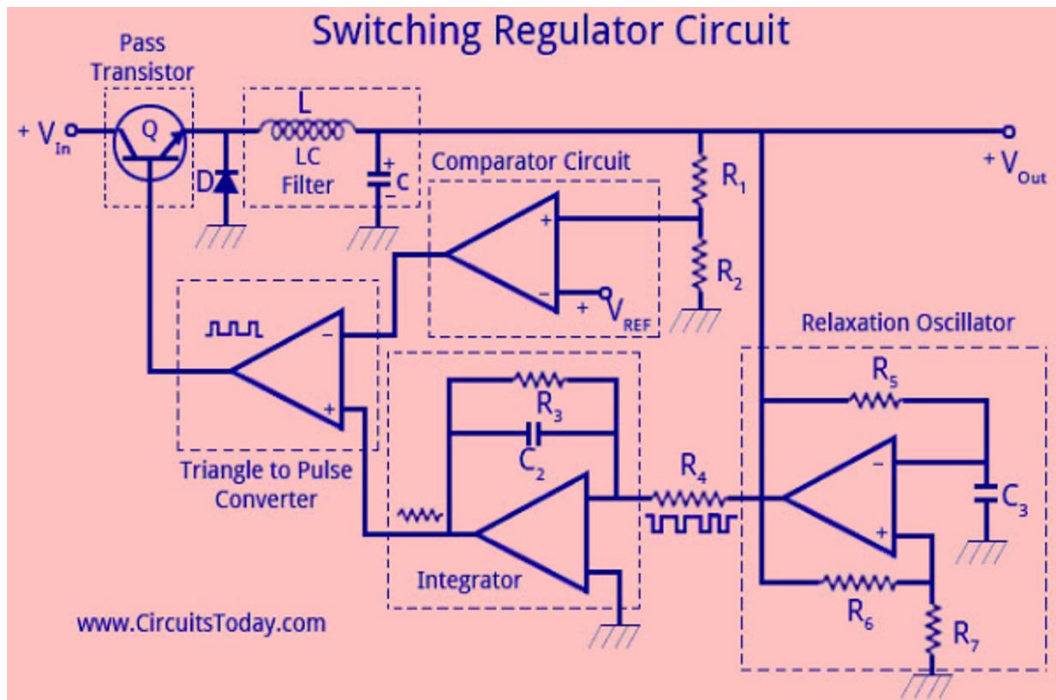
Switching Regulator Circuit

Pass Transistor

$+V_{In}$

Q

D

L

LC Filter

+ C

Comparator Circuit

$R_1$

$R_2$

+

−

+ $V_{REF}$

$+V_{Out}$

−

+

Triangle to Pulse Converter

Integrator

$R_3$

$C_2$

$R_4$

Relaxation Oscillator

$R_5$

−

+

$C_3$

$R_6$

$R_7$

www.CircuitsToday.com